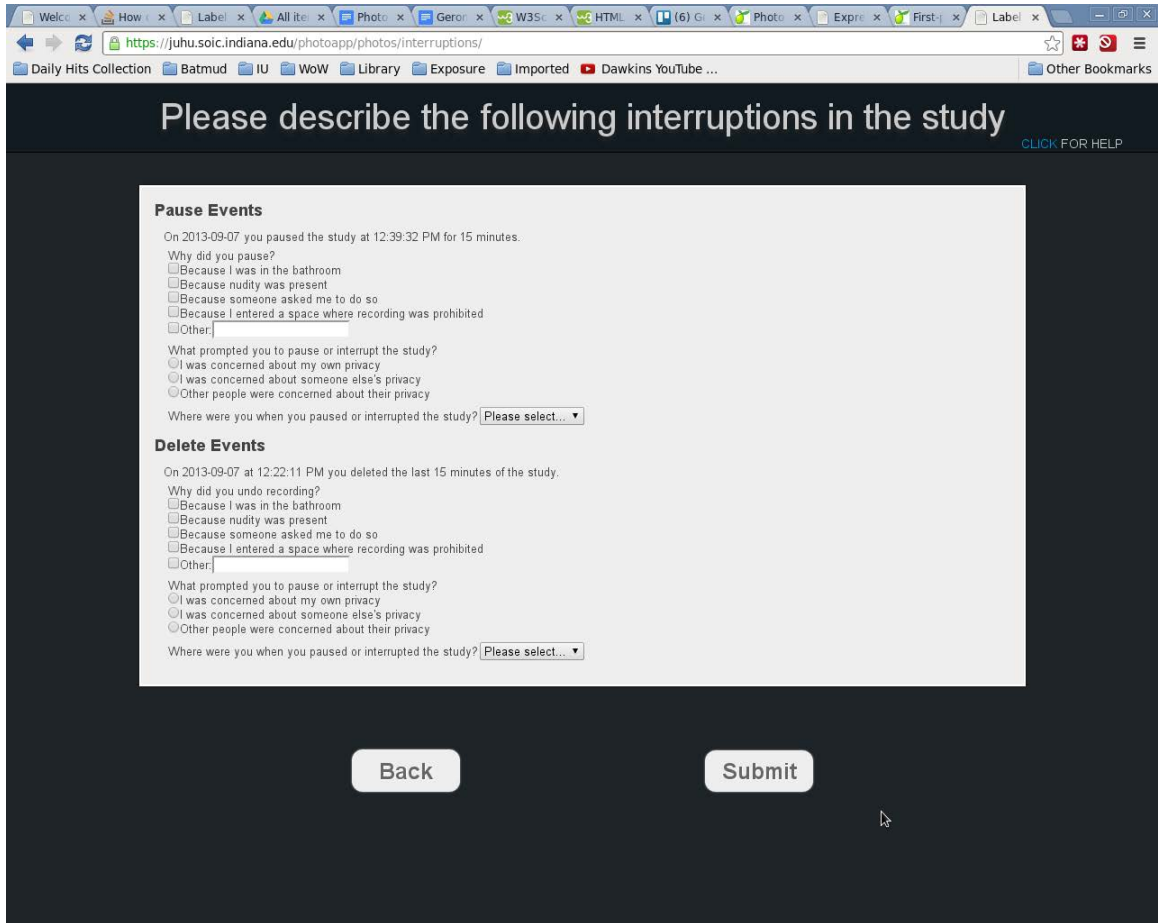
Welco × How × Label × All ite × Photo × Geron × W3Sc × HTML × (6) G × Photo × Expre × First-| × Label ×

https://juhu.soic.indiana.edu/photoapp/photos/interruptions/

Daily Hits Collection Batmud IU WoW Library Exposure Imported Dawkins YouTube ... Other Bookmarks

Please describe the following interruptions in the study

CLICK FOR HELP

Pause Events

On 2013-09-07 you paused the study at 12:39:32 PM for 15 minutes.

Why did you pause?
Because I was in the bathroom
Because nudity was present
Because someone asked me to do so
Because I entered a space where recording was prohibited
Other:

What prompted you to pause or interrupt the study?
I was concerned about my own privacy
I was concerned about someone else's privacy
Other people were concerned about their privacy

Where were you when you paused or interrupted the study? Please select...

Delete Events

On 2013-09-07 at 12:22:11 PM you deleted the last 15 minutes of the study.

Why did you undo recording?
Because I was in the bathroom
Because nudity was present
Because someone asked me to do so
Because I entered a space where recording was prohibited
Other:

What prompted you to pause or interrupt the study?
I was concerned about my own privacy
I was concerned about someone else's privacy
Other people were concerned about their privacy

Where were you when you paused or interrupted the study? Please select...

Back

Submit